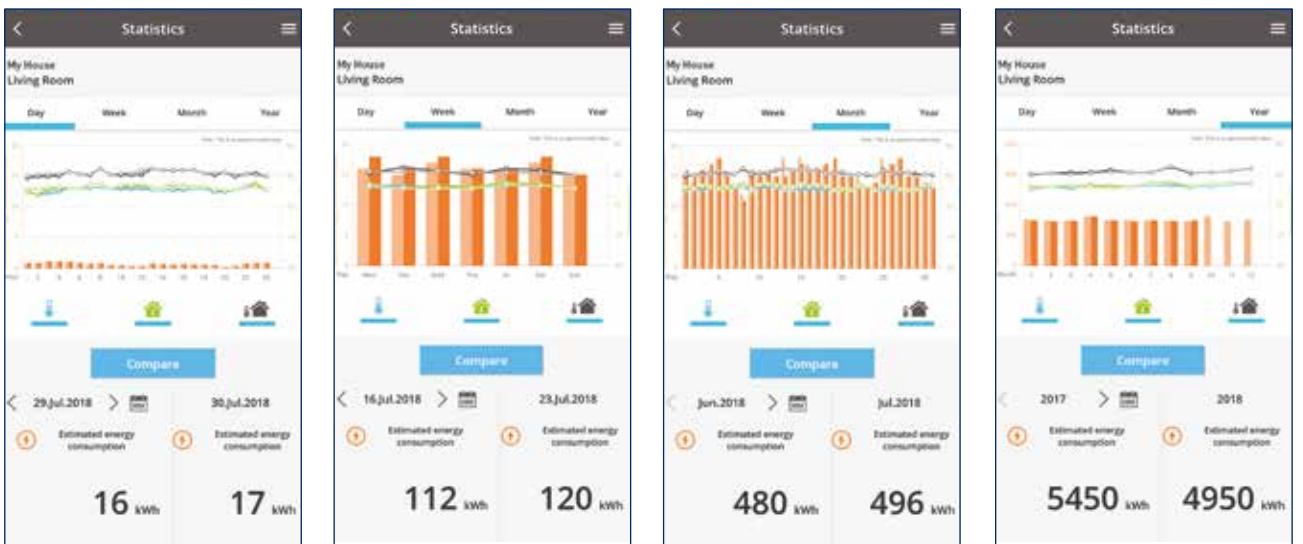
Statistics

My House
Living Room

Day Week Month Year

Compare

29.Jul.2018

30.Jul.2018

Estimated energy consumption

Estimated energy consumption

16 kWh

17 kWh

Statistics

My House
Living Room

Day Week Month Year

Mon Tue Wed Thu Fri Sat Sun

Compare

16.Jul.2018

23.Jul.2018

Estimated energy consumption

Estimated energy consumption

112 kWh

120 kWh

Statistics

My House
Living Room

Day Week Month Year

Compare

Jun.2018

Jul.2018

Estimated energy consumption

Estimated energy consumption

480 kWh

496 kWh

Statistics

My House
Living Room

Day Week Month Year

Compare

2017

2018

Estimated energy consumption

Estimated energy consumption

5450 kWh

4950 kWh